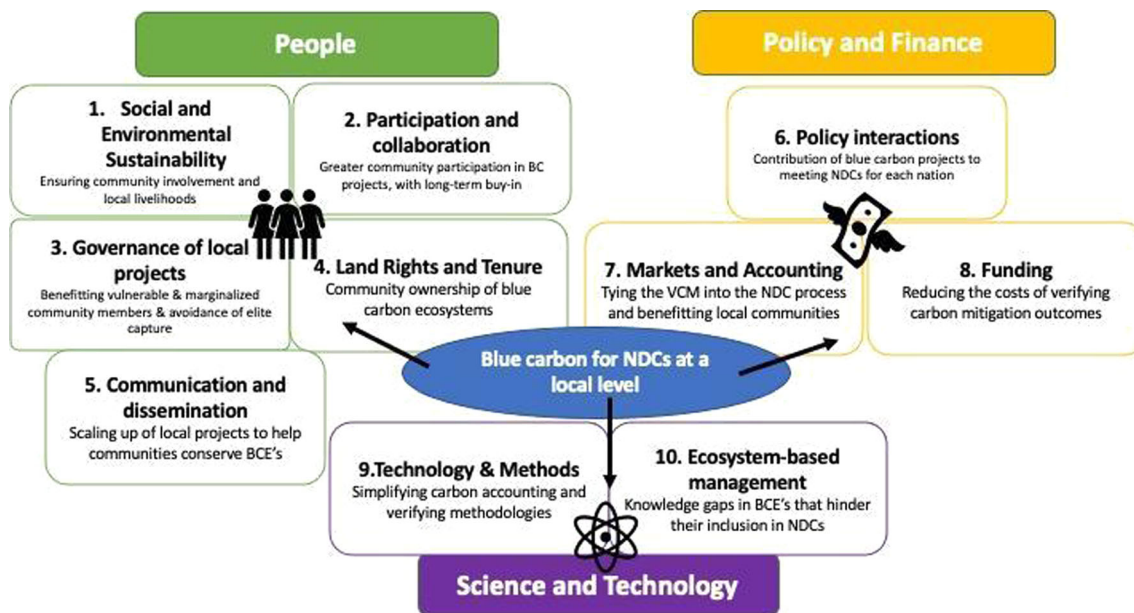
People

Policy and Finance

1. Social and Environmental Sustainability
Ensuring community involvement and local livelihoods

2. Participation and collaboration
Greater community participation in BC projects, with long-term buy-in

6. Policy interactions
Contribution of blue carbon projects to meeting NDCs for each nation

3. Governance of local projects
Benefitting vulnerable & marginalized community members & avoidance of elite capture

4. Land Rights and Tenure
Community ownership of blue carbon ecosystems

7. Markets and Accounting
Tying the VCM into the NDC process and benefitting local communities

8. Funding
Reducing the costs of verifying carbon mitigation outcomes

Blue carbon for NDCs at a local level

5. Communication and dissemination
Scaling up of local projects to help communities conserve BCE's

9.Technology & Methods
Simplifying carbon accounting and verifying methodologies

10. Ecosystem-based management
Knowledge gaps in BCE's that hinder their inclusion in NDCs

Science and Technology